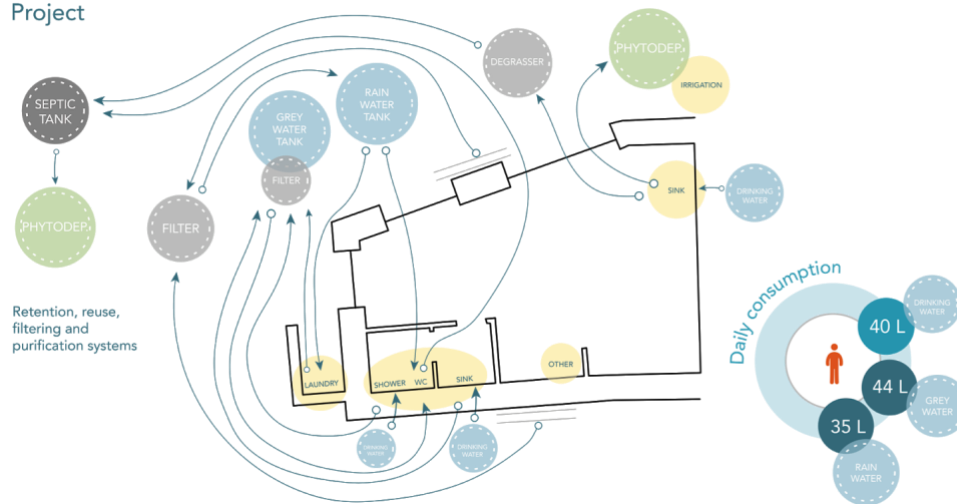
Project

SEPTIC TANK

PHYTODEP.

FILTER

GREY WATER TANK

FILTER

RAIN WATER TANK

DEGRASSER

PHYTODEP.

IRRIGATION

SINK

DRINKING WATER

Retention, reuse, filtering and purification systems

LAUNDRY

SHOWER

WC

SINK

OTHER

DRINKING WATER

DRINKING WATER

Daily consumption

40 L

DRINKING WATER

44 L

GREY WATER

35 L

RAIN WATER